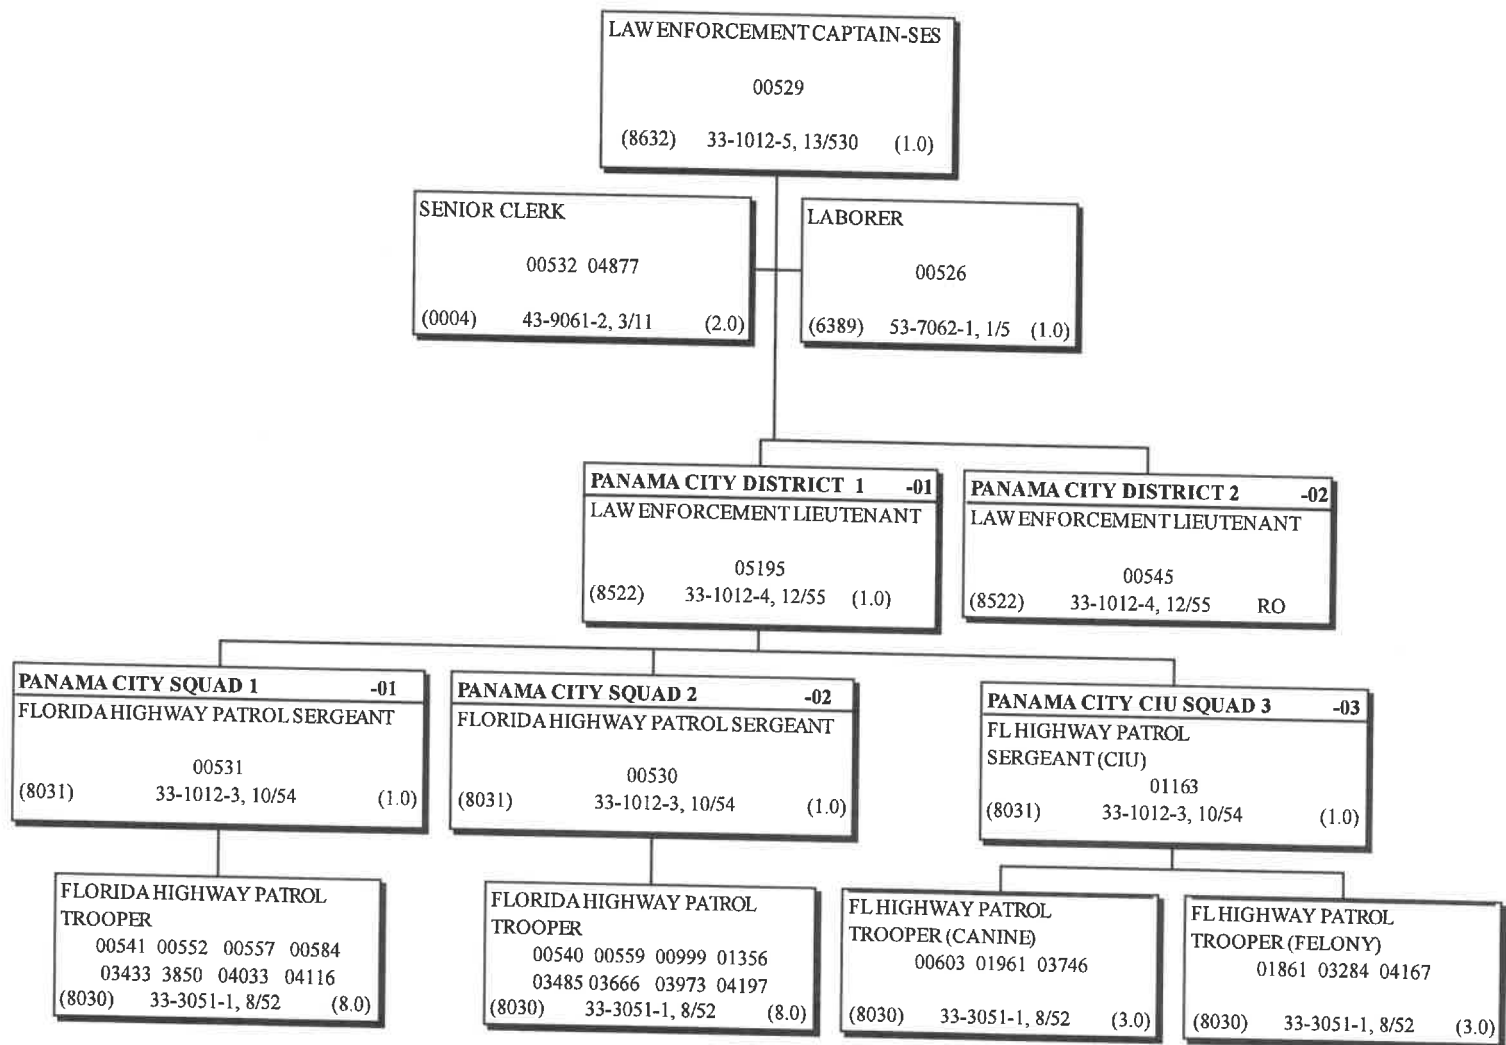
LAW ENFORCEMENT CAPTAIN-SES
00529
(8632) 33-1012-5, 13/530 (1.0)

SENIOR CLERK
00532 04877
(0004) 43-9061-2, 3/11 (2.0)

LABORER
00526
(6389) 53-7062-1, 1/5 (1.0)

PANAMA CITY DISTRICT 1 -01
LAW ENFORCEMENT LIEUTENANT
05195
(8522) 33-1012-4, 12/55 (1.0)

PANAMA CITY DISTRICT 2 -02
LAW ENFORCEMENT LIEUTENANT
00545
(8522) 33-1012-4, 12/55 RO

PANAMA CITY SQUAD 1 -01
FLORIDA HIGHWAY PATROL SERGEANT
00531
(8031) 33-1012-3, 10/54 (1.0)

PANAMA CITY SQUAD 2 -02
FLORIDA HIGHWAY PATROL SERGEANT
00530
(8031) 33-1012-3, 10/54 (1.0)

PANAMA CITY CIU SQUAD 3 -03
FL HIGHWAY PATROL SERGEANT (CIU)
01163
(8031) 33-1012-3, 10/54 (1.0)

FLORIDA HIGHWAY PATROL TROOPER
00541 00552 00557 00584
03433 3850 04033 04116
(8030) 33-3051-1, 8/52 (8.0)

FLORIDA HIGHWAY PATROL TROOPER
00540 00559 00999 01356
03485 03666 03973 04197
(8030) 33-3051-1, 8/52 (8.0)

FL HIGHWAY PATROL TROOPER (CANINE)
00603 01961 03746
(8030) 33-3051-1, 8/52 (3.0)

FL HIGHWAY PATROL TROOPER (FELONY)
01861 03284 04167
(8030) 33-3051-1, 8/52 (3.0)